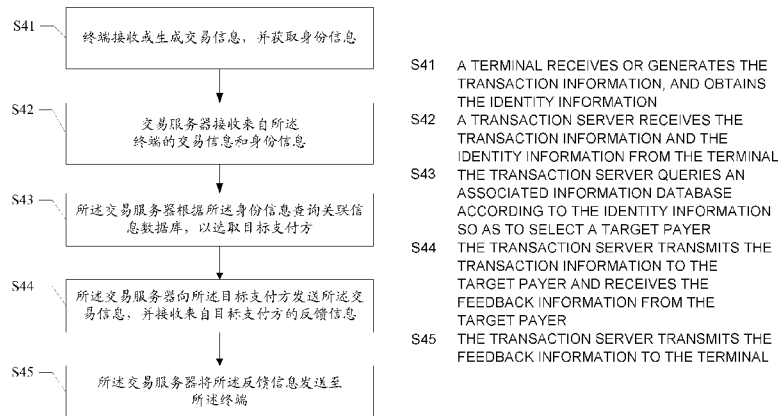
S41
终端接收或生成交易信息，并获取身份信息

S42
交易服务器接收来自所述终端的交易信息和身份信息

S43
所述交易服务器根据所述身份信息查询关联信息数据库，以选取目标支付方

S44
所述交易服务器向所述目标支付方发送所述交易信息，并接收来自目标支付方的反馈信息

S45
所述交易服务器将所述反馈信息发送至所述终端

S41 A TERMINAL RECEIVES OR GENERATES THE TRANSACTION INFORMATION, AND OBTAINS THE IDENTITY INFORMATION
S42 A TRANSACTION SERVER RECEIVES THE TRANSACTION INFORMATION AND THE IDENTITY INFORMATION FROM THE TERMINAL
S43 THE TRANSACTION SERVER QUERIES AN ASSOCIATED INFORMATION DATABASE ACCORDING TO THE IDENTITY INFORMATION SO AS TO SELECT A TARGET PAYER
S44 THE TRANSACTION SERVER TRANSMITS THE TRANSACTION INFORMATION TO THE TARGET PAYER AND RECEIVES THE FEEDBACK INFORMATION FROM THE TARGET PAYER
S45 THE TRANSACTION SERVER TRANSMITS THE FEEDBACK INFORMATION TO THE TERMINAL